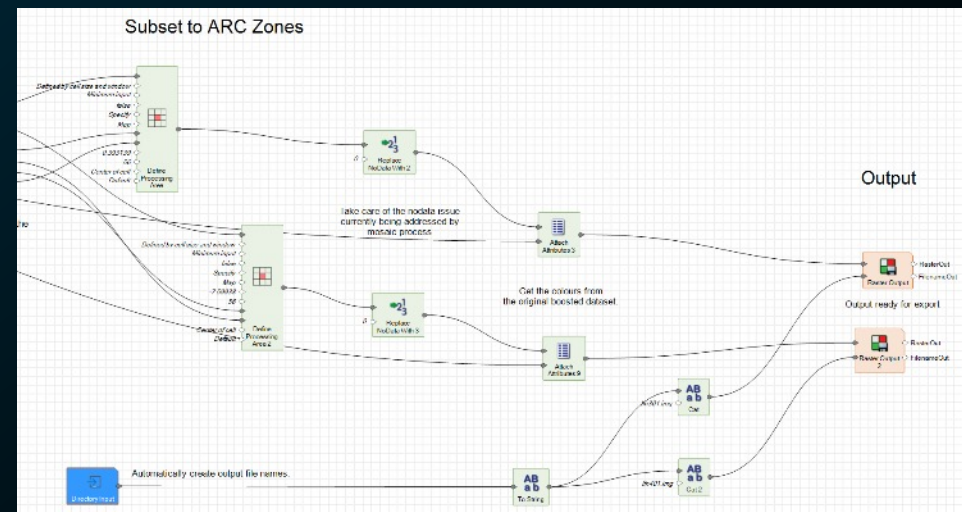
Subset to ARC Zones

Output

Defined by first input and window
Minimum Input
false
Specify
Map
0.333128
50
Center of each
Default
Define Processing Area

Replace NoData With 2

Take care of the nodata issue currently being addressed by mosaic process

Attach Attributes 3

Defined by first input and window
Minimum Input
false
Specify
Map
0.33333
50
Center of each
Default
Define Processing Area 2

Replace NoData With 3

Get the colours from the original boosted dataset.

Attach Attributes 4

Raster Output
RasterOut
FilenameOut

Output ready for export.

Raster Output 2
RasterOut
FilenameOut

Cat

Cat 2

Automatically create output file names.

Directory Input

To String